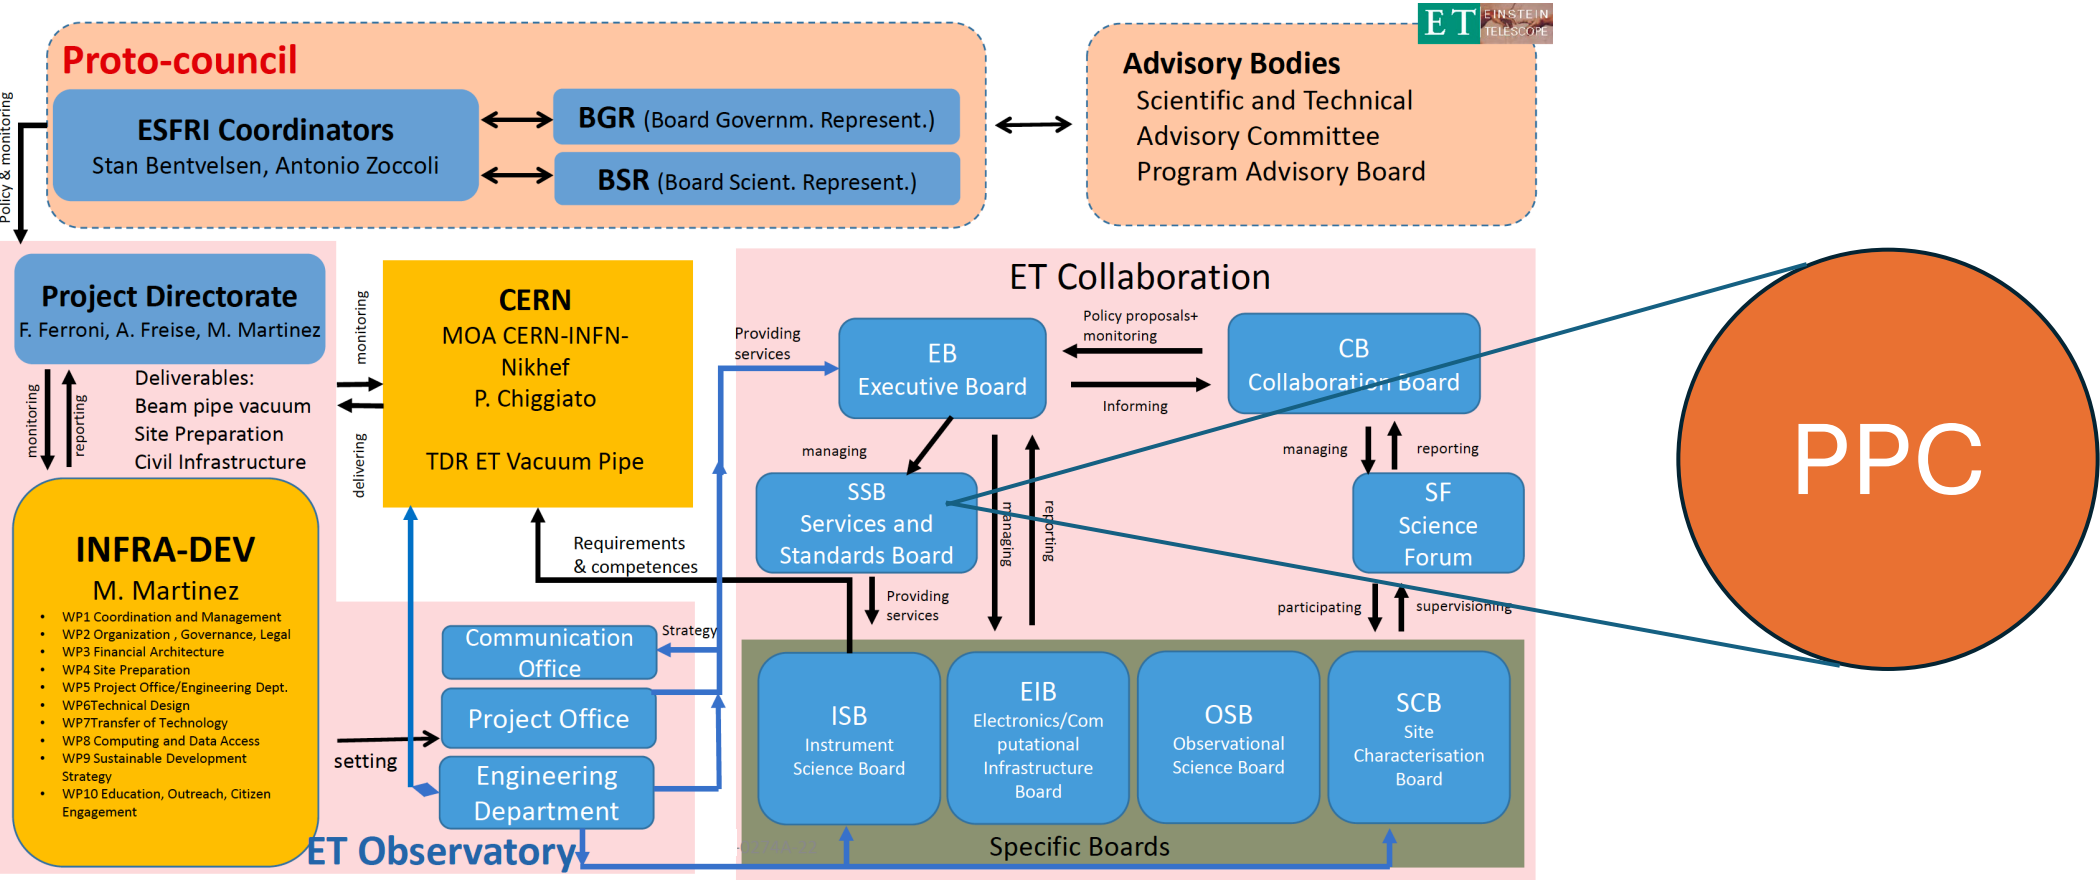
ET EINSTEIN TELESCOPE

Proto-council

ESFRI Coordinators
Stan Bentvelsen, Antonio Zoccoli

BGR (Board Governm. Represent.)

BSR (Board Scient. Represent.)

Advisory Bodies
Scientific and Technical Advisory Committee
Program Advisory Board

Policy & monitoring

Project Directorate
F. Ferroni, A. Freise, M. Martinez

monitoring
reporting

Deliverables:
Beam pipe vacuum
Site Preparation
Civil Infrastructure

monitoring
delivering

CERN
MOA CERN-INFN-Nikhef
P. Chiggiato

TDR ET Vacuum Pipe

INFRA-DEV
M. Martinez
• WP1 Coordination and Management
• WP2 Organization , Governance, Legal
• WP3 Financial Architecture
• WP4 Site Preparation
• WP5 Project Office/Engineering Dept.
• WP6Technical Design
• WP7Transfer of Technology
• WP8 Computing and Data Access
• WP9 Sustainable Development Strategy
• WP10 Education, Outreach, Citizen Engagement

Requirements & competences

Communication Office
Strategy
Project Office
setting
Engineering Department

ET Observatory

ET Collaboration

Providing services

EB
Executive Board

Policy proposals+ monitoring
Informing

CB
Collaboration Board

managing

SSB
Services and Standards Board

managing
reporting

managing
reporting

SF
Science Forum

Providing services

participating
supervisioning

ISB
Instrument Science Board

EIB
Electronics/Computational Infrastructure Board

OSB
Observational Science Board

SCB
Site Characterisation Board

Specific Boards

PPC